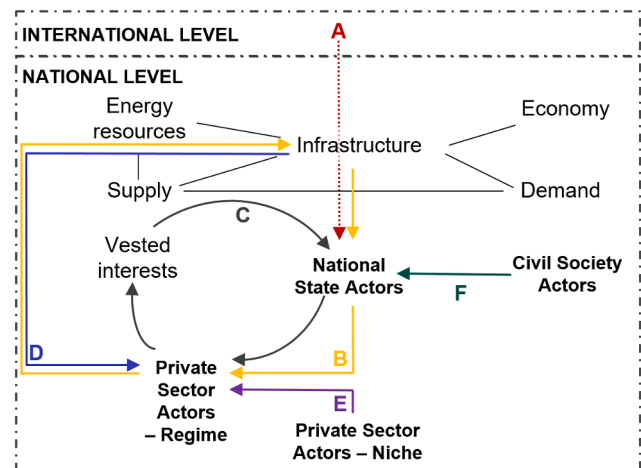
INTERNATIONAL LEVEL

A

NATIONAL LEVEL

Energy resources

Infrastructure

Economy

Supply

Demand

C

Vested interests

National State Actors

Civil Society Actors

F

D

B

Private Sector Actors – Regime

E

Private Sector Actors – Niche